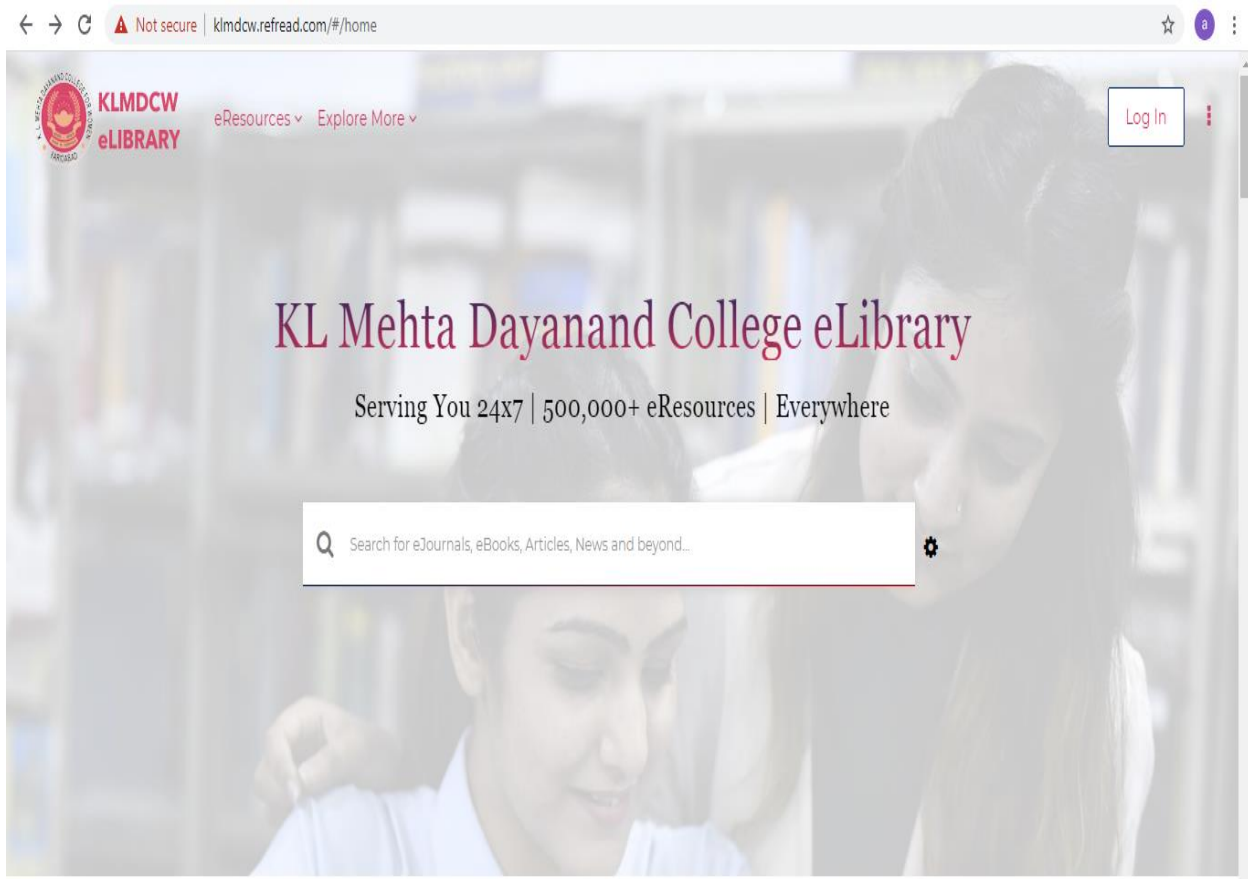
Not secure | klmdcw.refread.com/#/home

a

K. L. MEHTA DAYANAND COLLEGE FOR WOMEN FARIDABAD

KLMDCW eLIBRARY

eResources Explore More

Log In

KL Mehta Dayanand College eLibrary

Serving You 24x7 | 500,000+ eResources | Everywhere

Search for eJournals, eBooks, Articles, News and beyond...